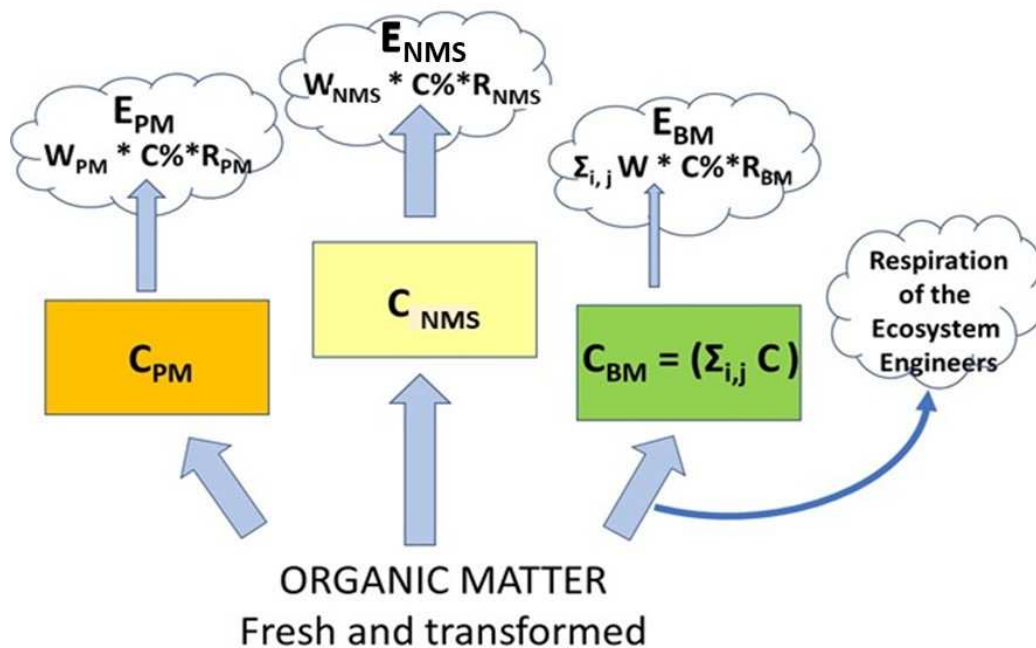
$E_{NMS}$
$W_{NMS} * C\%*R_{NMS}$

$E_{PM}$
$W_{PM} * C\%*R_{PM}$

$E_{BM}$
$\Sigma_{i,j} W * C\%*R_{BM}$

Respiration of the Ecosystem Engineers

$C_{PM}$

$C_{NMS}$

$C_{BM} = (\Sigma_{i,j} C)$

ORGANIC MATTER
Fresh and transformed